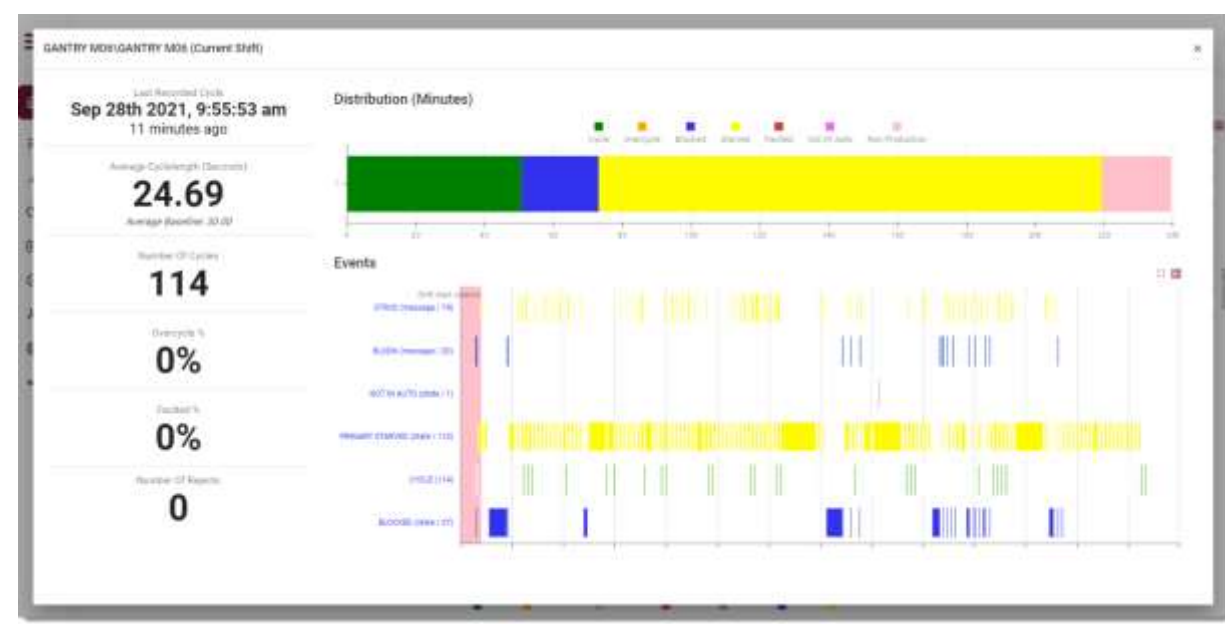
GANTRY M06\GANTRY M06 (Current Shift)

×

Last Recorded Cycle
Sep 28th 2021, 9:55:53 am
11 minutes ago

Average Cyclelength (Seconds)
24.69
Average Baseline: 30.00

Number Of Cycles
114

Overcycle %
0%

Faulted %
0%

Number Of Rejects
0

Distribution (Minutes)

Cycle Overcycle Blocked Starved Faulted Out of Auto Non Production

0 20 40 60 80 100 120 140 160 180 200 220 240

Events

Shift start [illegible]

STRVD (message / 19)

BLCKD (message / 20)

NOT IN AUTO (state / 1)

PRIMARY STARVED (state / 113)

CYCLE (114)

BLOCKED (state / 37)